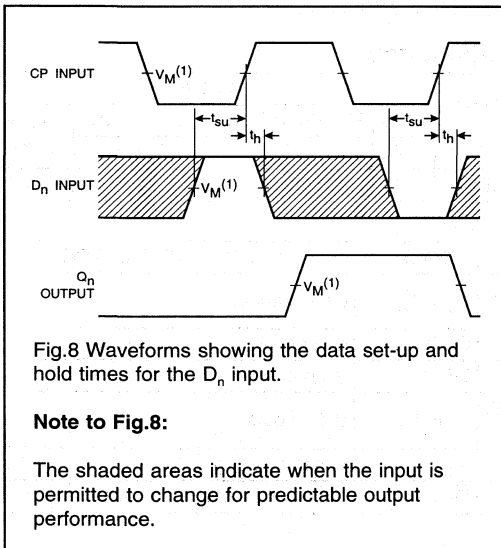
CP INPUT

$V_M^{(1)}$

$t_{su}$

$t_h$

$t_{su}$

$t_h$

$D_n$ INPUT

$V_M^{(1)}$

$Q_n$ OUTPUT

$V_M^{(1)}$

Fig.8 Waveforms showing the data set-up and hold times for the $D_n$ input.

**Note to Fig.8:**

The shaded areas indicate when the input is permitted to change for predictable output performance.